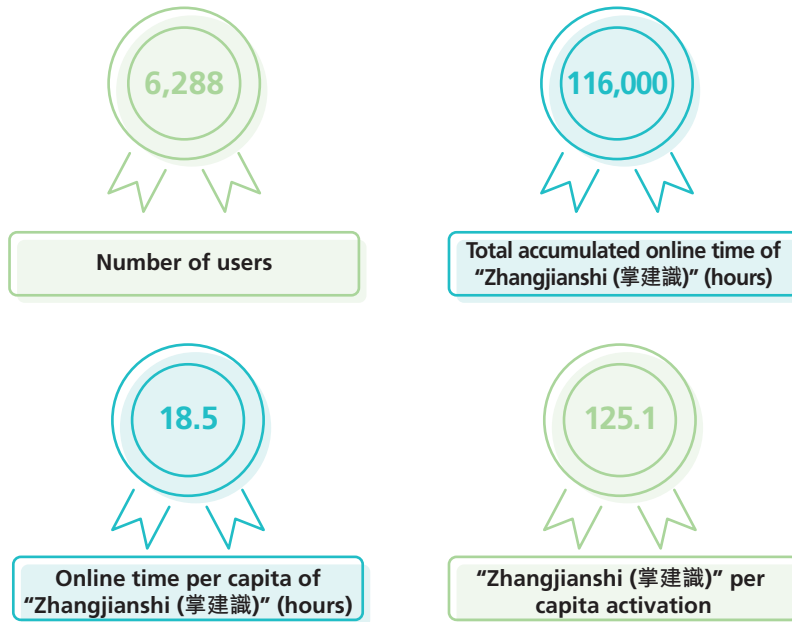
6,288

Number of users

116,000

Total accumulated online time of "Zhangjianshi (掌建識)" (hours)

18.5

Online time per capita of "Zhangjianshi (掌建識)" (hours)

125.1

"Zhangjianshi (掌建識)" per capita activation